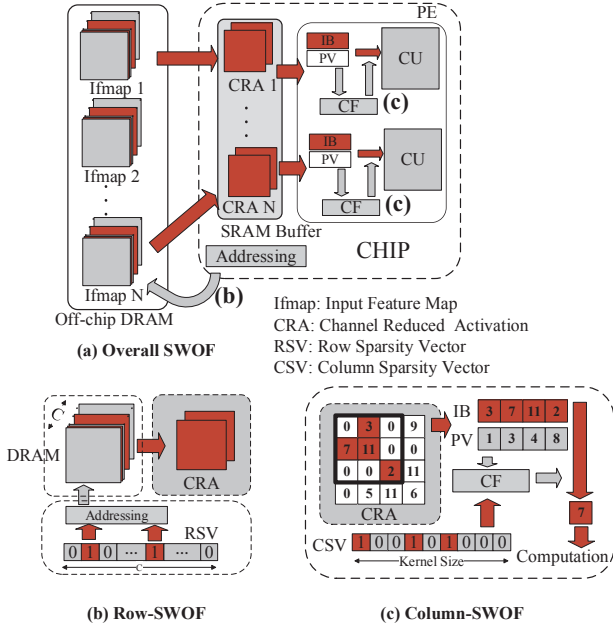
PE

Ifmap 1

CRA 1

IB

PV

CU

CF

(c)

Ifmap 2

IB

PV

CU

CRA N

CF

(c)

SRAM Buffer

CHIP

Addressing

Ifmap N

(b)

Off-chip DRAM

Ifmap: Input Feature Map
CRA: Channel Reduced Activation
RSV: Row Sparsity Vector
CSV: Column Sparsity Vector

(a) Overall SWOF

C

DRAM

CRA

Addressing

RSV

0 1 0 ... 1 ... 0

C

| 0 | 3 | 0 | 9 |
|---|---|---|---|
| 7 | 11 | 0 | 0 |
| 0 | 0 | 2 | 11 |
| 0 | 5 | 11 | 6 |

CRA

IB 3 7 11 2

PV 1 3 4 8

CF

7

CSV 1 0 0 1 0 1 0 0 0

Kernel Size

Computation/

(b) Row-SWOF

(c) Column-SWOF